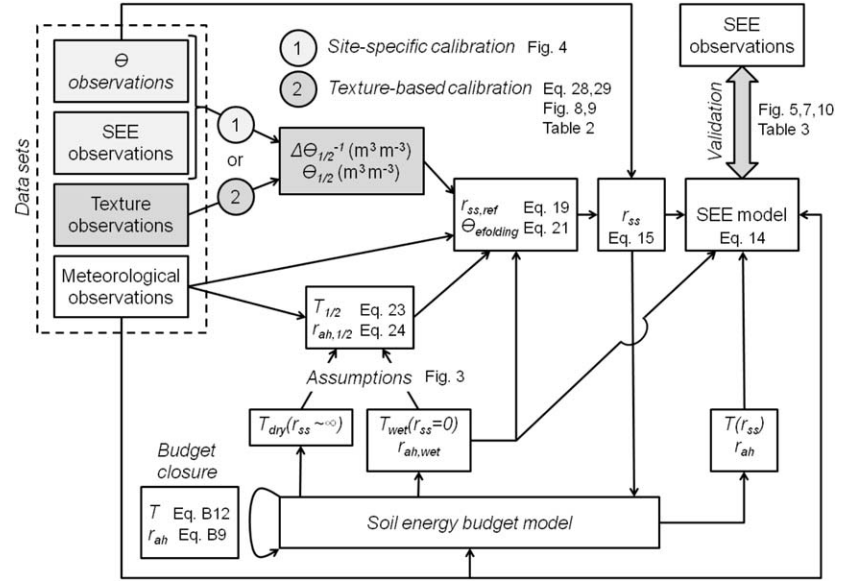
Data sets

$\Theta$ observations

SEE observations

Texture observations

Meteorological observations

1 Site-specific calibration Fig. 4

2 Texture-based calibration Eq. 28,29 Fig. 8,9 Table 2

1

or

2

$\Delta\Theta_{1/2}^{-1}$ (m$^3$ m$^{-3}$)
$\Theta_{1/2}$ (m$^3$ m$^{-3}$)

$r_{ss,ref}$ Eq. 19
$\Theta_{efolding}$ Eq. 21

$r_{ss}$
Eq. 15

SEE observations

Validation

Fig. 5,7,10
Table 3

SEE model
Eq. 14

$T_{1/2}$ Eq. 23
$r_{ah,1/2}$ Eq. 24

Assumptions Fig. 3

$T_{dry}(r_{ss}\sim\infty)$

$T_{wet}(r_{ss}=0)$
$r_{ah,wet}$

$T(r_{ss})$
$r_{ah}$

Budget closure

$T$ Eq. B12
$r_{ah}$ Eq. B9

Soil energy budget model